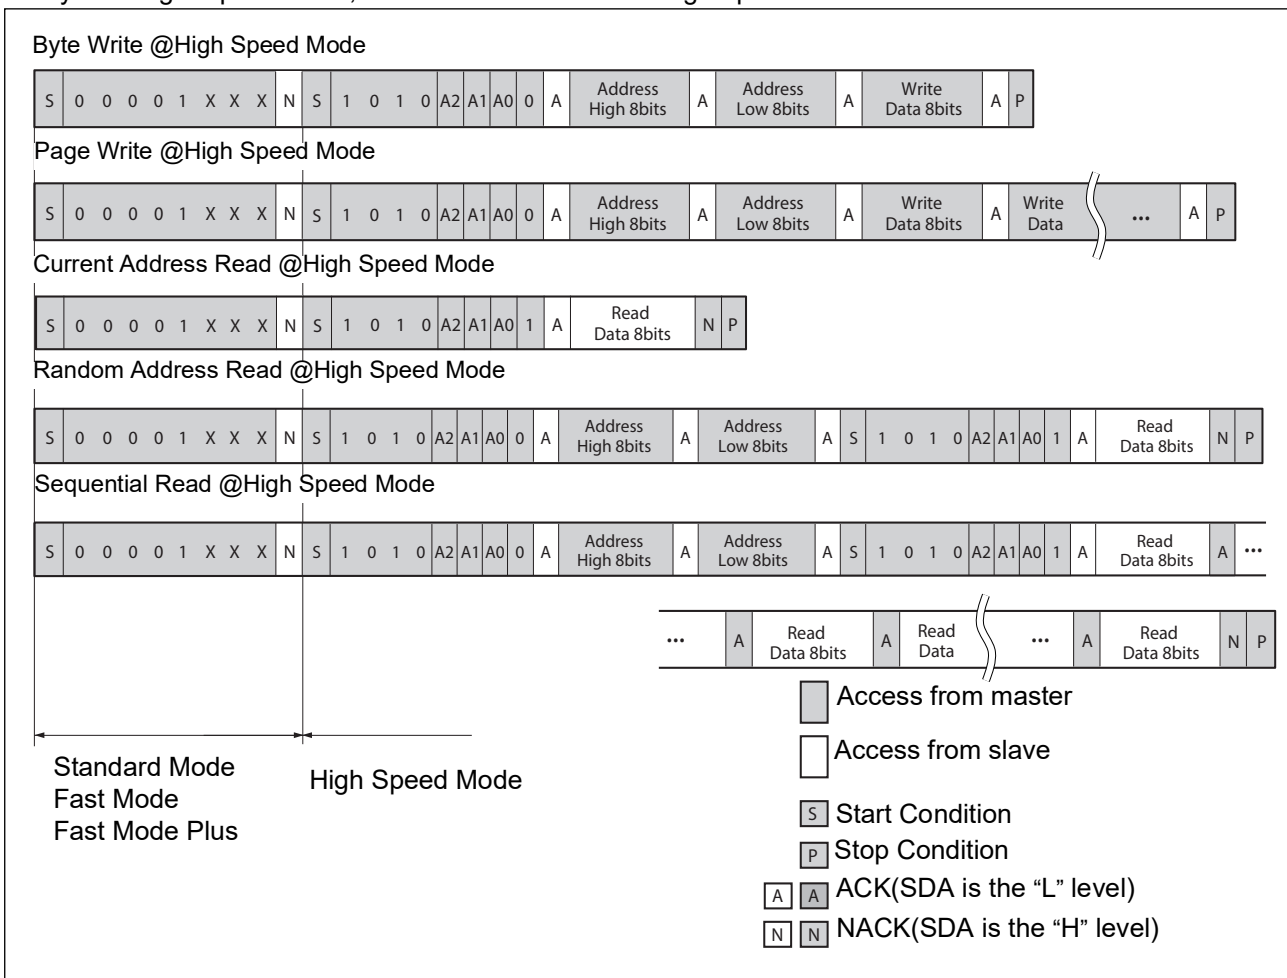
Byte Write @High Speed Mode

S 0 0 0 0 1 X X X N S 1 0 1 0 A2 A1 A0 0 A Address High 8bits A Address Low 8bits A Write Data 8bits A P

Page Write @High Speed Mode

S 0 0 0 0 1 X X X N S 1 0 1 0 A2 A1 A0 0 A Address High 8bits A Address Low 8bits A Write Data 8bits A Write Data ... A P

Current Address Read @High Speed Mode

S 0 0 0 0 1 X X X N S 1 0 1 0 A2 A1 A0 1 A Read Data 8bits N P

Random Address Read @High Speed Mode

S 0 0 0 0 1 X X X N S 1 0 1 0 A2 A1 A0 0 A Address High 8bits A Address Low 8bits A S 1 0 1 0 A2 A1 A0 1 A Read Data 8bits N P

Sequential Read @High Speed Mode

S 0 0 0 0 1 X X X N S 1 0 1 0 A2 A1 A0 0 A Address High 8bits A Address Low 8bits A S 1 0 1 0 A2 A1 A0 1 A Read Data 8bits A ...

... A Read Data 8bits A Read Data ... A Read Data 8bits N P

Access from master

Access from slave

Standard Mode
Fast Mode
Fast Mode Plus

High Speed Mode

S Start Condition

P Stop Condition

A A ACK(SDA is the “L” level)

N N NACK(SDA is the “H” level)